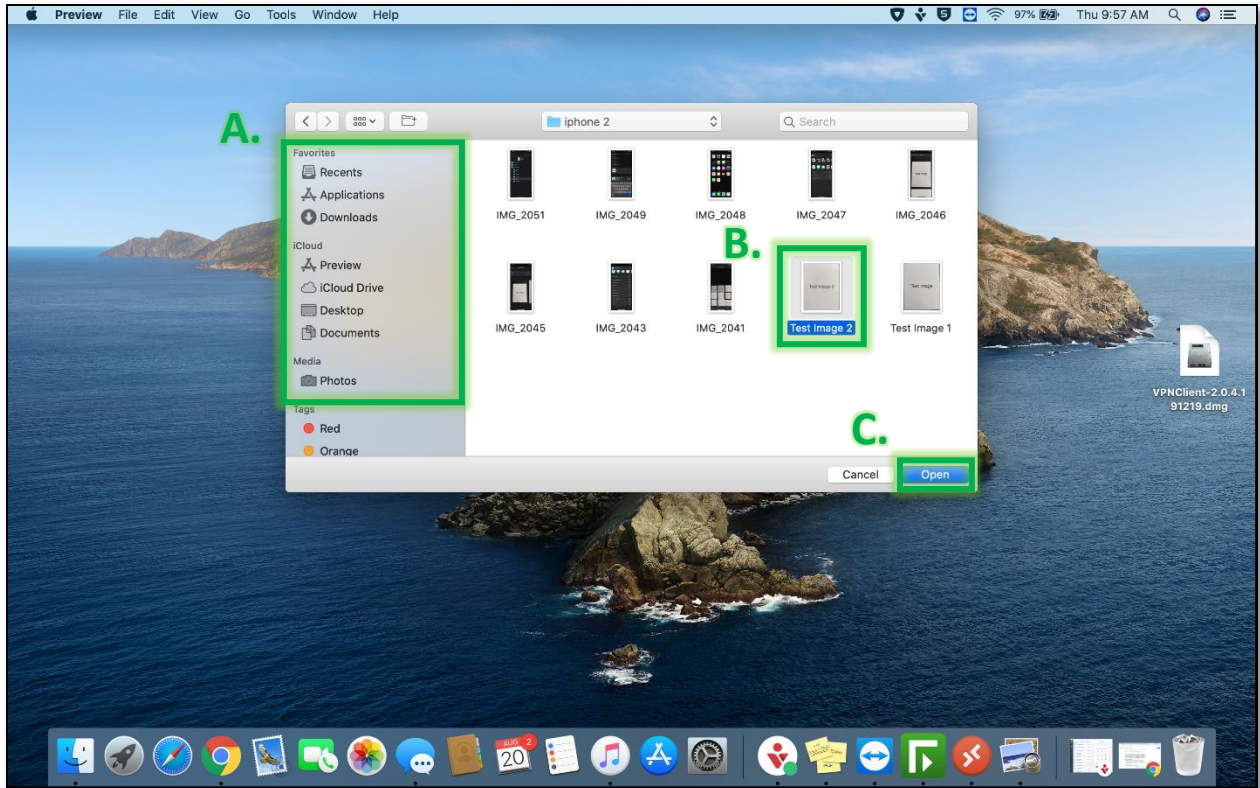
Preview File Edit View Go Tools Window Help

97% Thu 9:57 AM

A.

iphone 2

Search

Favorites
Recents
Applications
Downloads
iCloud
Preview
iCloud Drive
Desktop
Documents
Media
Photos
Tags
Red
Orange

IMG_2051 IMG_2049 IMG_2048 IMG_2047 IMG_2046

B.

IMG_2045 IMG_2043 IMG_2041 Test Image 2 Test Image 1

C.

Cancel Open

VPNClient-2.0.4.191219.dmg

AUG 2 20